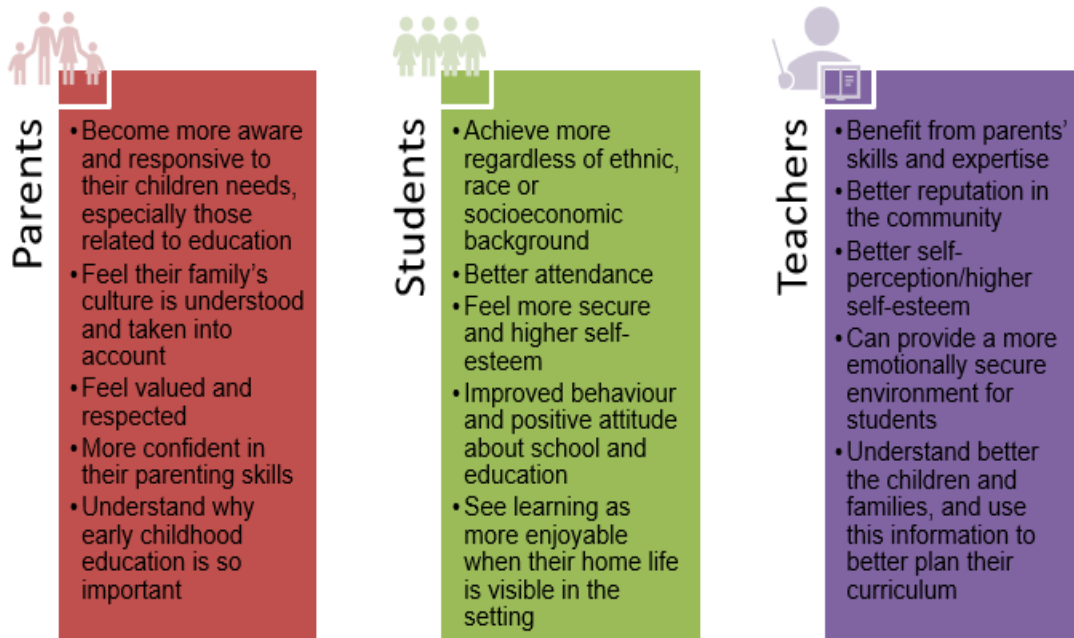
Parents

• Become more aware and responsive to their children needs, especially those related to education
• Feel their family's culture is understood and taken into account
• Feel valued and respected
• More confident in their parenting skills
• Understand why early childhood education is so important

Students

• Achieve more regardless of ethnic, race or socioeconomic background
• Better attendance
• Feel more secure and higher self-esteem
• Improved behaviour and positive attitude about school and education
• See learning as more enjoyable when their home life is visible in the setting

Teachers

• Benefit from parents' skills and expertise
• Better reputation in the community
• Better self-perception/higher self-esteem
• Can provide a more emotionally secure environment for students
• Understand better the children and families, and use this information to better plan their curriculum